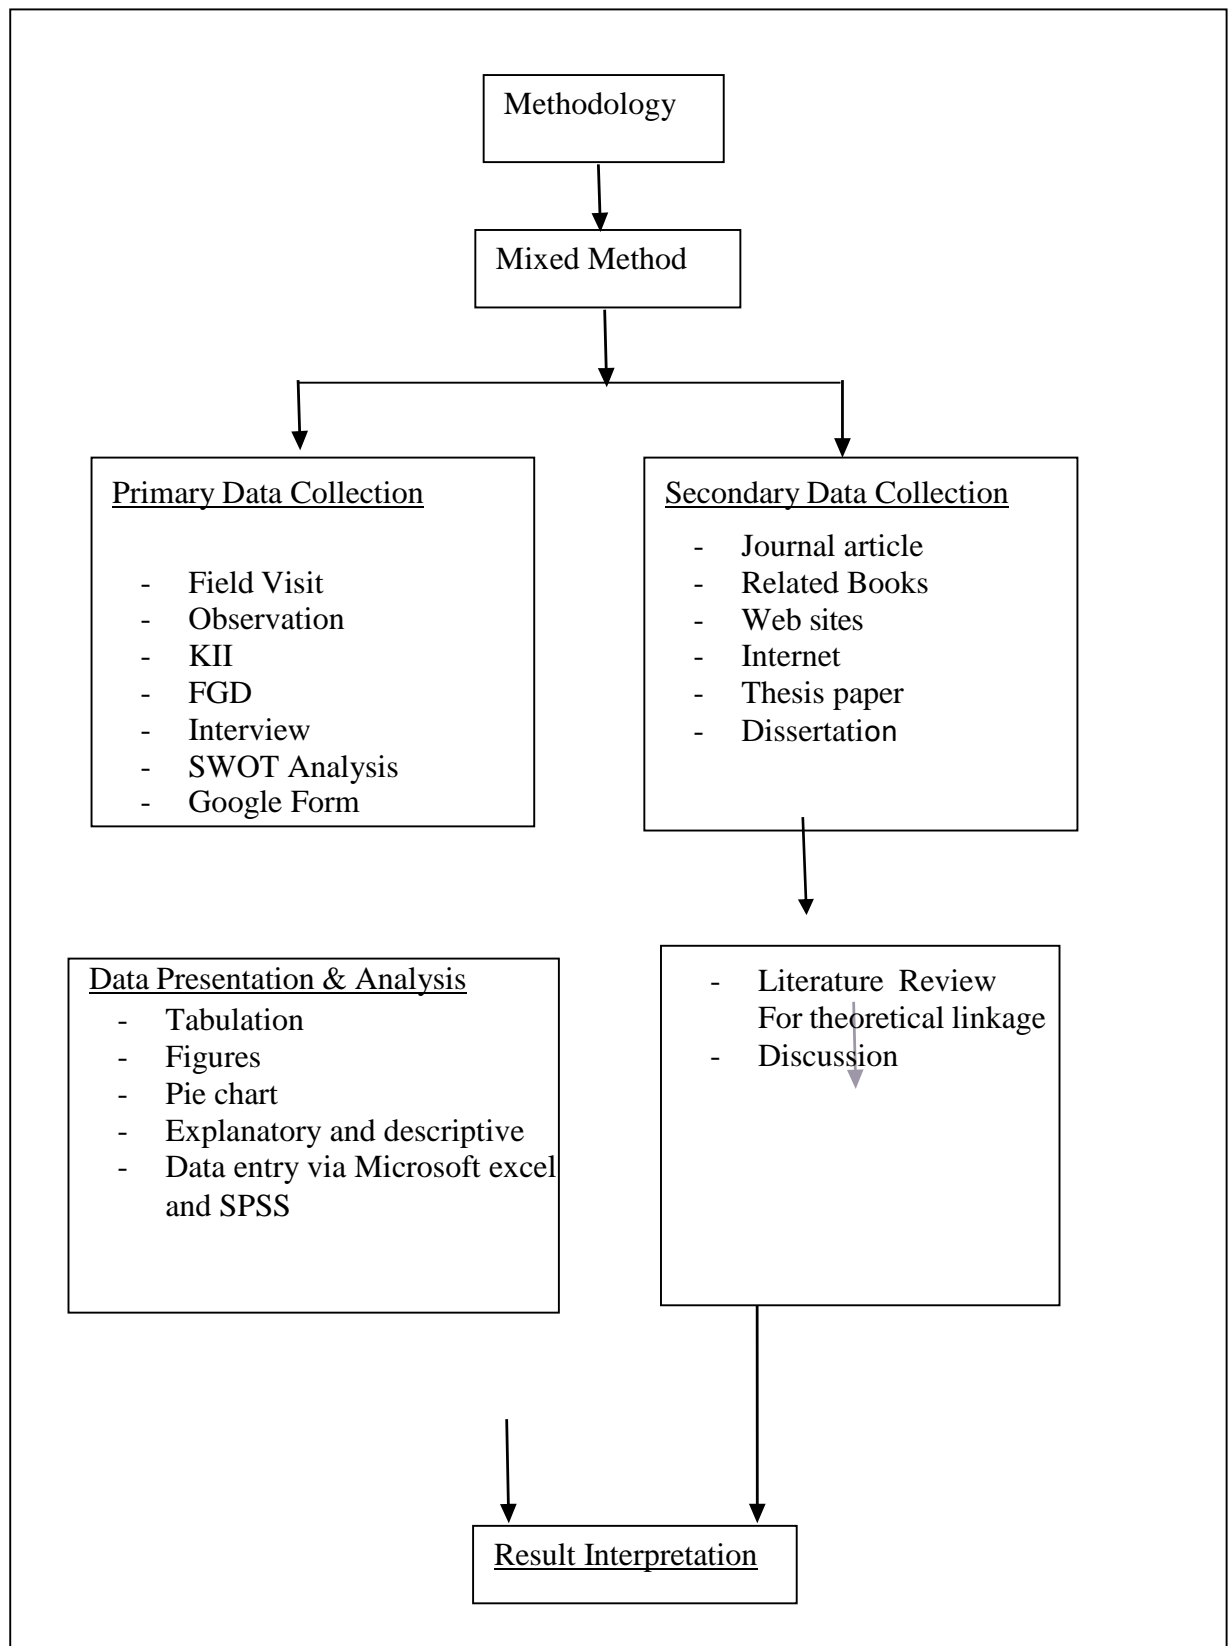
Methodology

Mixed Method

Primary Data Collection

- Field Visit
- Observation
- KII
- FGD
- Interview
- SWOT Analysis
- Google Form

Secondary Data Collection

- Journal article
- Related Books
- Web sites
- Internet
- Thesis paper
- Dissertation

Data Presentation & Analysis

- Tabulation
- Figures
- Pie chart
- Explanatory and descriptive
- Data entry via Microsoft excel and SPSS

- Literature Review For theoretical linkage
- Discussion

Result Interpretation